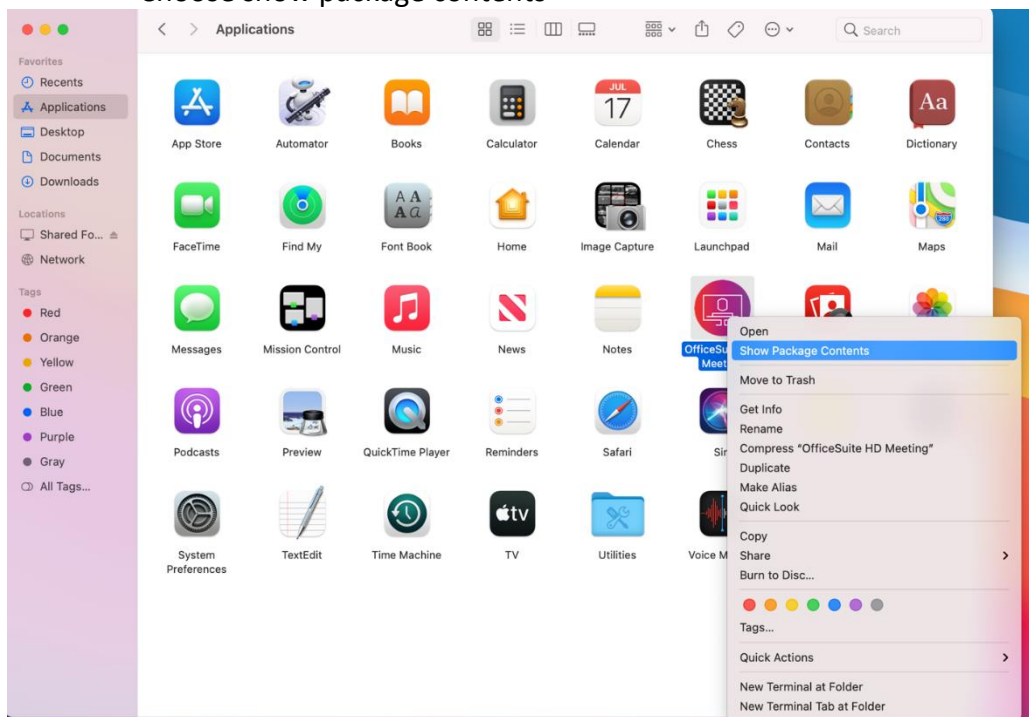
choose show package contents

Applications

Search

Favorites
Recents
Applications
Desktop
Documents
Downloads

Locations
Shared Fo...
Network

Tags
Red
Orange
Yellow
Green
Blue
Purple
Gray
All Tags...

App Store
Automator
Books
Calculator
JUL 17
Calendar
Chess
Contacts
Aa
Dictionary

FaceTime
Find My
Font Book
Home
Image Capture
Launchpad
Mail
Maps

Messages
Mission Control
Music
News
Notes
OfficeSu
Meet

Podcasts
Preview
QuickTime Player
Reminders
Safari
Sir

System Preferences
TextEdit
Time Machine
tv
TV
Utilities
Voice M

Open
Show Package Contents
Move to Trash
Get Info
Rename
Compress "OfficeSuite HD Meeting"
Duplicate
Make Alias
Quick Look
Copy
Share
Burn to Disc...
Tags...
Quick Actions
New Terminal at Folder
New Terminal Tab at Folder